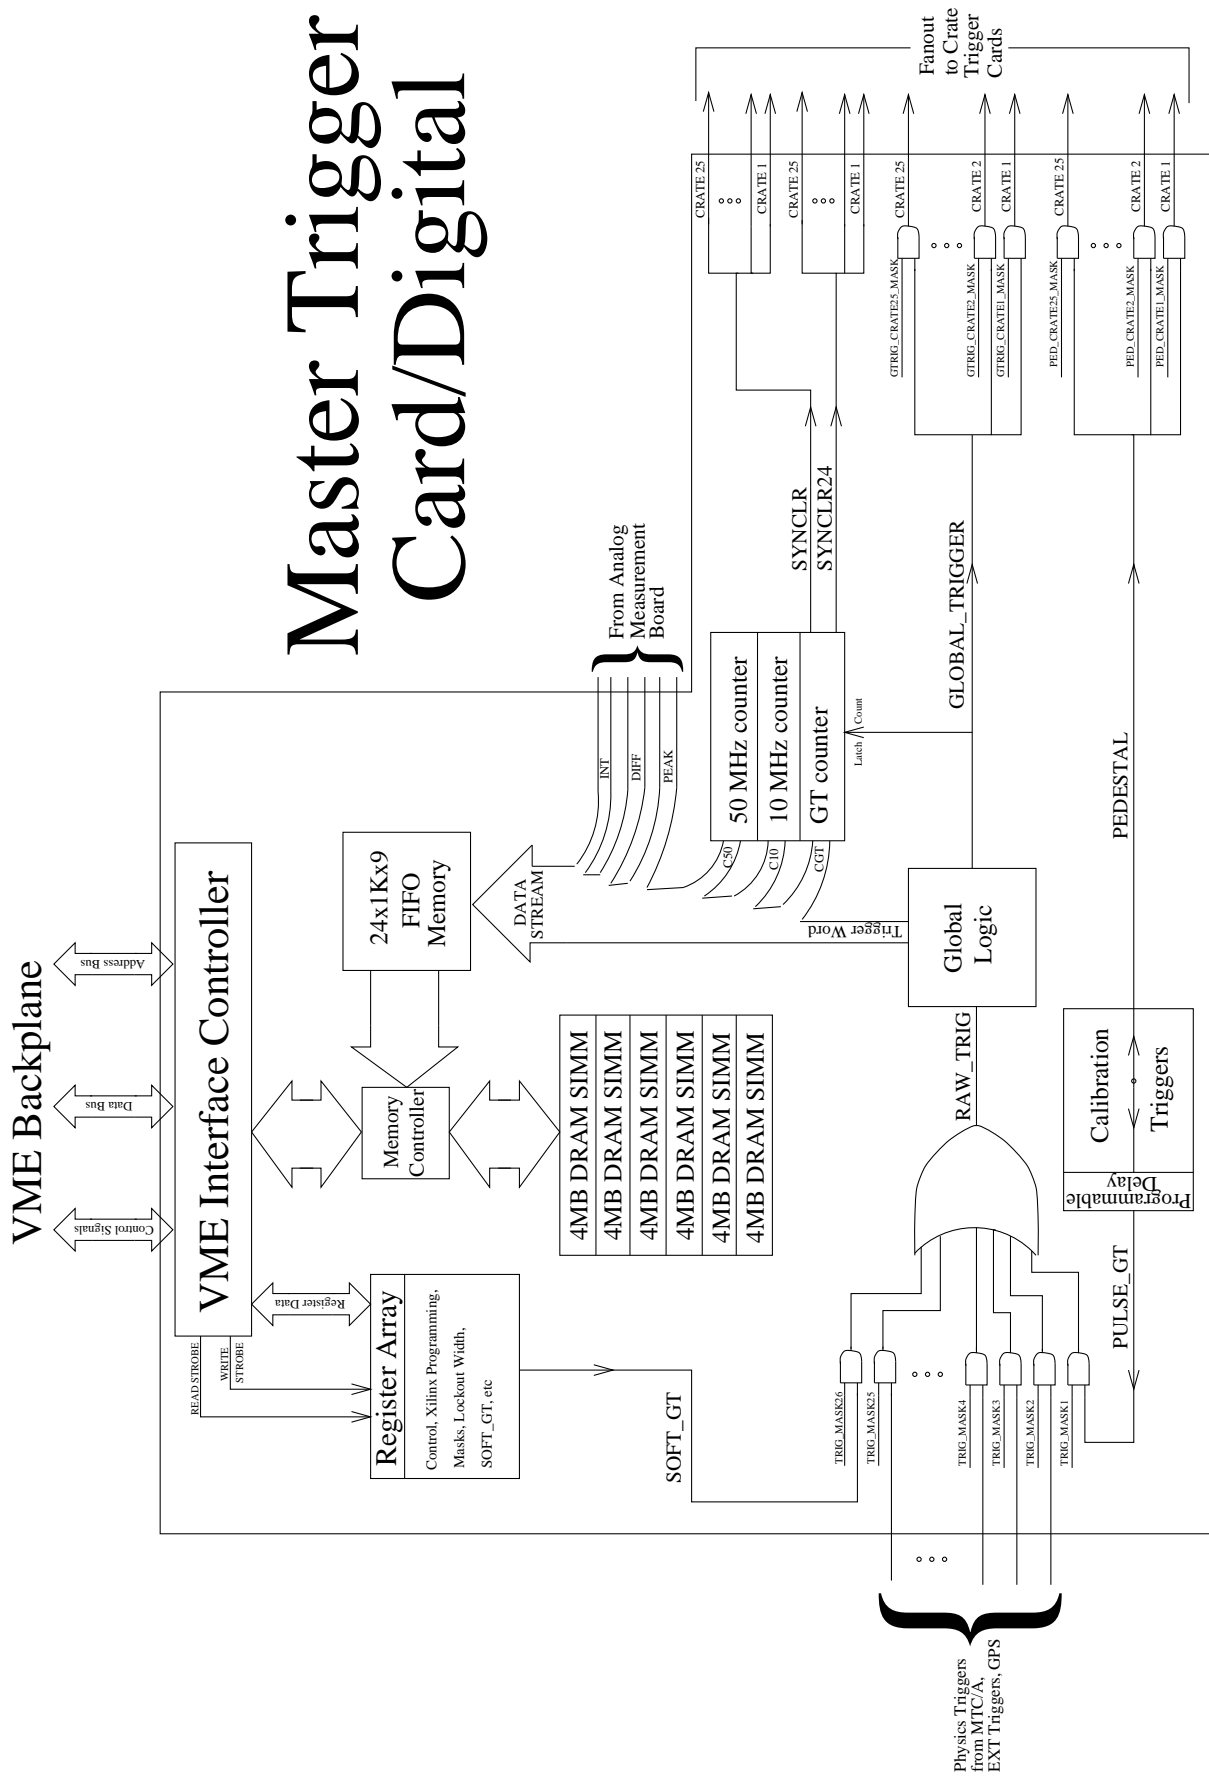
Master Trigger Card/Digital

VME Backplane

Address Bus

Data Bus

Control Signals

VME Interface Controller

Register Data

READ STROBE

WRITE STROBE

Register Array

Control, Xilinx Programming, Masks, Lockout Width, SOFT_GT, etc

24x1Kx9 FIFO Memory

DATA STREAM

Memory Controller

4MB DRAM SIMM
4MB DRAM SIMM
4MB DRAM SIMM
4MB DRAM SIMM
4MB DRAM SIMM
4MB DRAM SIMM

INT

DIFF

PEAK

From Analog Measurement Board

50 MHz counter
10 MHz counter
GT counter

C50
C10
CGT

Latch
Count

Trigger Word

Global Logic

SYNCLR
SYNCLR24

GLOBAL_TRIGGER

PEDESTAL

RAW_TRIG

Calibration Triggers

Programmable Delay

PULSE_GT

SOFT_GT

TRIG_MASK26
TRIG_MASK25
TRIG_MASK4
TRIG_MASK3
TRIG_MASK2
TRIG_MASK1

Physics Triggers from MTC/A, EXT Triggers, GPS

CRATE 25
CRATE 1
CRATE 25
CRATE 1
CRATE 25
CRATE 2
CRATE 1
CRATE 25
CRATE 2
CRATE 1

GTRIG_CRATE25_MASK
GTRIG_CRATE2_MASK
GTRIG_CRATE1_MASK
PED_CRATE25_MASK
PED_CRATE2_MASK
PED_CRATE1_MASK

Fanout to Crate Trigger Cards